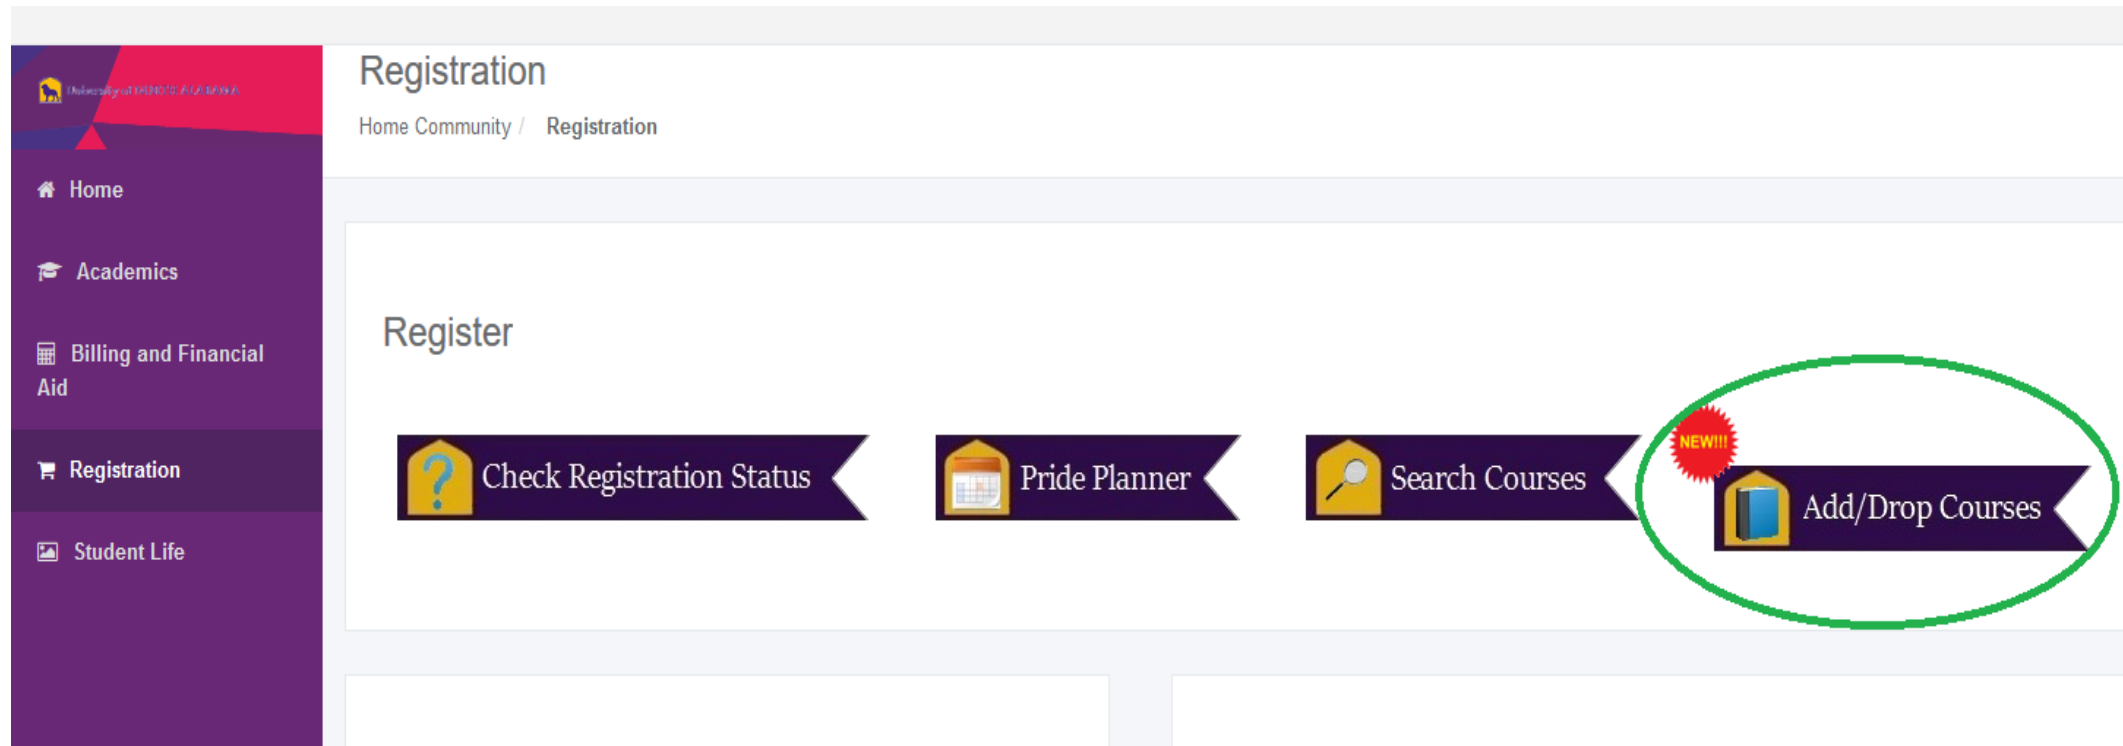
University of NORTH ALABAMA

Home

Academics

Billing and Financial Aid

Registration

Student Life

Registration

Home Community / Registration

Register

Check Registration Status

Pride Planner

Search Courses

NEW!!!

Add/Drop Courses